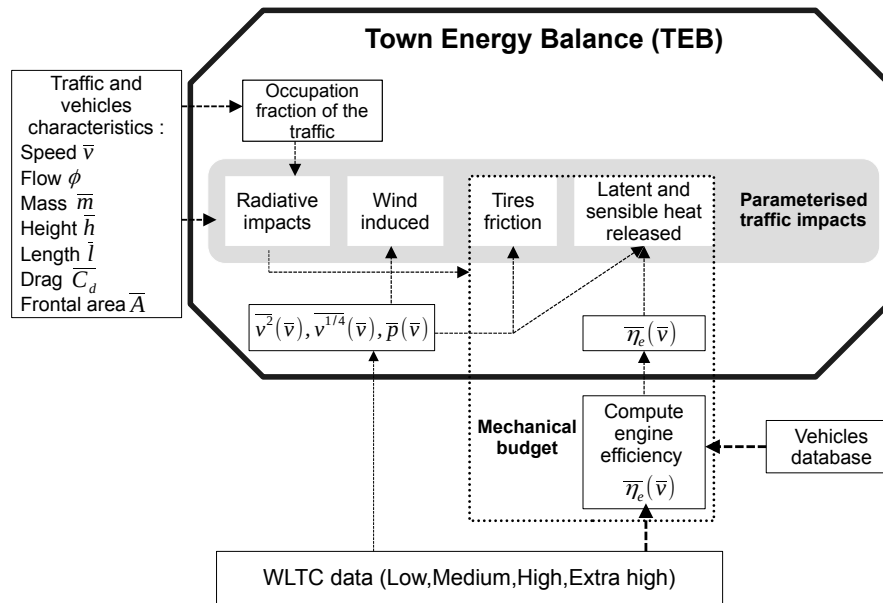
Town Energy Balance (TEB)

Traffic and vehicles characteristics :
Speed $\overline{v}$
Flow $\phi$
Mass $\overline{m}$
Height $\overline{h}$
Length $\overline{l}$
Drag $\overline{C_d}$
Frontal area $\overline{A}$

Occupation fraction of the traffic

Radiative impacts

Wind induced

Tires friction

Latent and sensible heat released

Parameterised traffic impacts

$\overline{v^2}(\overline{v}), \overline{v^{1/4}}(\overline{v}), \overline{p}(\overline{v})$

$\overline{\eta_e}(\overline{v})$

Mechanical budget

Compute engine efficiency $\overline{\eta_e}(\overline{v})$

Vehicles database

WLTC data (Low,Medium,High,Extra high)